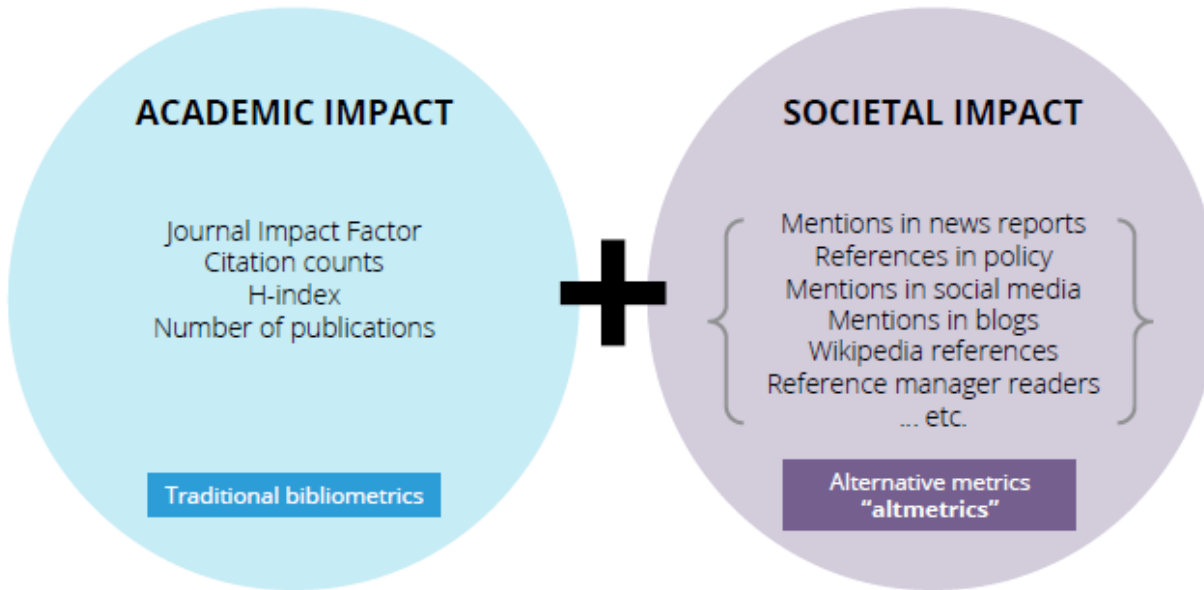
ACADEMIC IMPACT

Journal Impact Factor
Citation counts
H-index
Number of publications

Traditional bibliometrics

+

SOCIETAL IMPACT

Mentions in news reports
References in policy
Mentions in social media
Mentions in blogs
Wikipedia references
Reference manager readers
... etc.

Alternative metrics
"altmetrics"